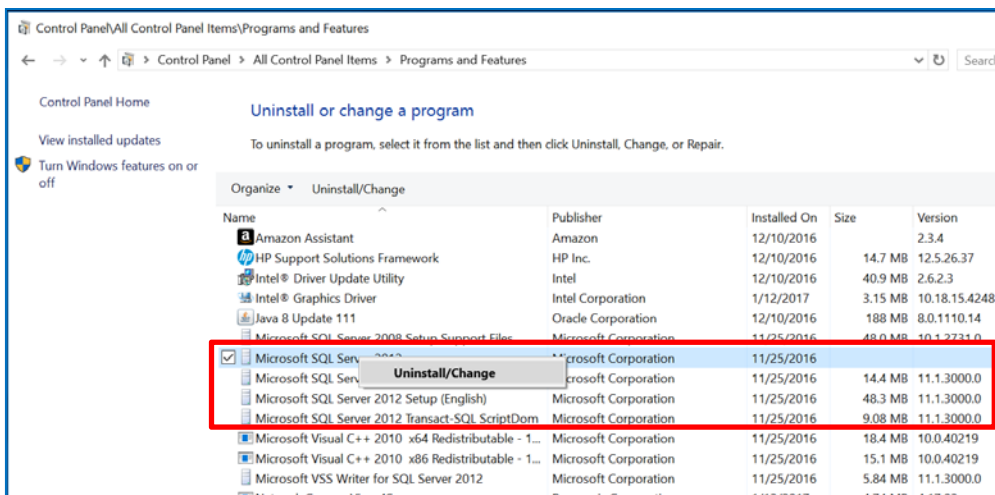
Control Panel\All Control Panel Items\Programs and Features

Control Panel > All Control Panel Items > Programs and Features

Searc

Control Panel Home

View installed updates

Turn Windows features on or off

Uninstall or change a program

To uninstall a program, select it from the list and then click Uninstall, Change, or Repair.

Organize ▾ Uninstall/Change

| Name | Publisher | Installed On | Size | Version |
|---|---|---|---|---|
| Amazon Assistant | Amazon | 12/10/2016 | | 2.3.4 |
| HP Support Solutions Framework | HP Inc. | 12/10/2016 | 14.7 MB | 12.5.26.37 |
| Intel® Driver Update Utility | Intel | 12/10/2016 | 40.9 MB | 2.6.2.3 |
| Intel® Graphics Driver | Intel Corporation | 1/12/2017 | 3.15 MB | 10.18.15.4248 |
| Java 8 Update 111 | Oracle Corporation | 12/10/2016 | 188 MB | 8.0.1110.14 |
| Microsoft SQL Server 2008 Setup Support Files | Microsoft Corporation | 11/25/2016 | 48.0 MB | 10.1.2731.0 |
| Microsoft SQL Serv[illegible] | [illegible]icrosoft Corporation | 11/25/2016 | | |
| Microsoft SQL Serv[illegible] | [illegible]icrosoft Corporation | 11/25/2016 | 14.4 MB | 11.1.3000.0 |
| Microsoft SQL Server 2012 Setup (English) | Microsoft Corporation | 11/25/2016 | 48.3 MB | 11.1.3000.0 |
| Microsoft SQL Server 2012 Transact-SQL ScriptDom | Microsoft Corporation | 11/25/2016 | 9.08 MB | 11.1.3000.0 |
| Microsoft Visual C++ 2010 x64 Redistributable - 1... | Microsoft Corporation | 11/25/2016 | 18.4 MB | 10.0.40219 |
| Microsoft Visual C++ 2010 x86 Redistributable - 1... | Microsoft Corporation | 11/25/2016 | 15.1 MB | 10.0.40219 |
| Microsoft VSS Writer for SQL Server 2012 | Microsoft Corporation | 11/25/2016 | 5.84 MB | 11.1.3000.0 |

Uninstall/Change